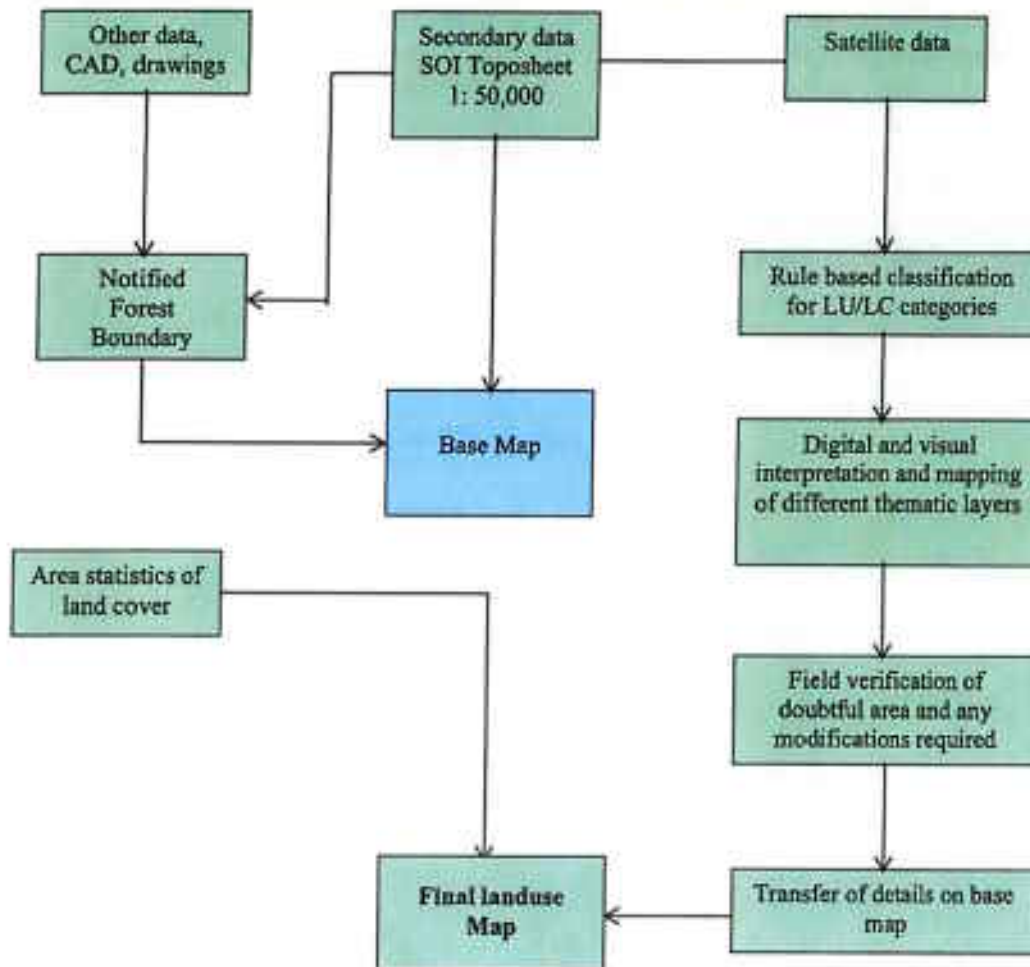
Other data, CAD, drawings

Secondary data SOI Toposheet 1: 50,000

Satellite data

Notified Forest Boundary

Rule based classification for LU/LC categories

Base Map

Digital and visual interpretation and mapping of different thematic layers

Area statistics of land cover

Field verification of doubtful area and any modifications required

Final landuse Map

Transfer of details on base map